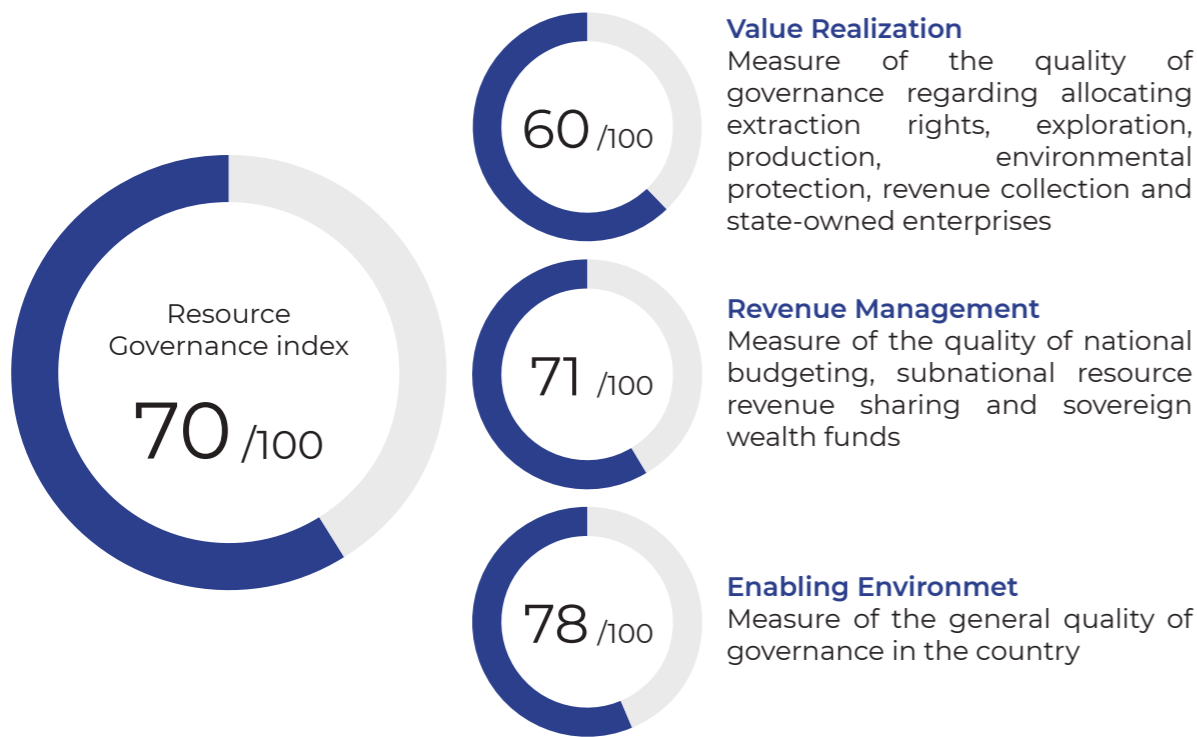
Resource Governance index

70 /100

60 /100

Value Realization
Measure of the quality of governance regarding allocating extraction rights, exploration, production, environmental protection, revenue collection and state-owned enterprises

71 /100

Revenue Management
Measure of the quality of national budgeting, subnational resource revenue sharing and sovereign wealth funds

78 /100

Enabling Environmet
Measure of the general quality of governance in the country